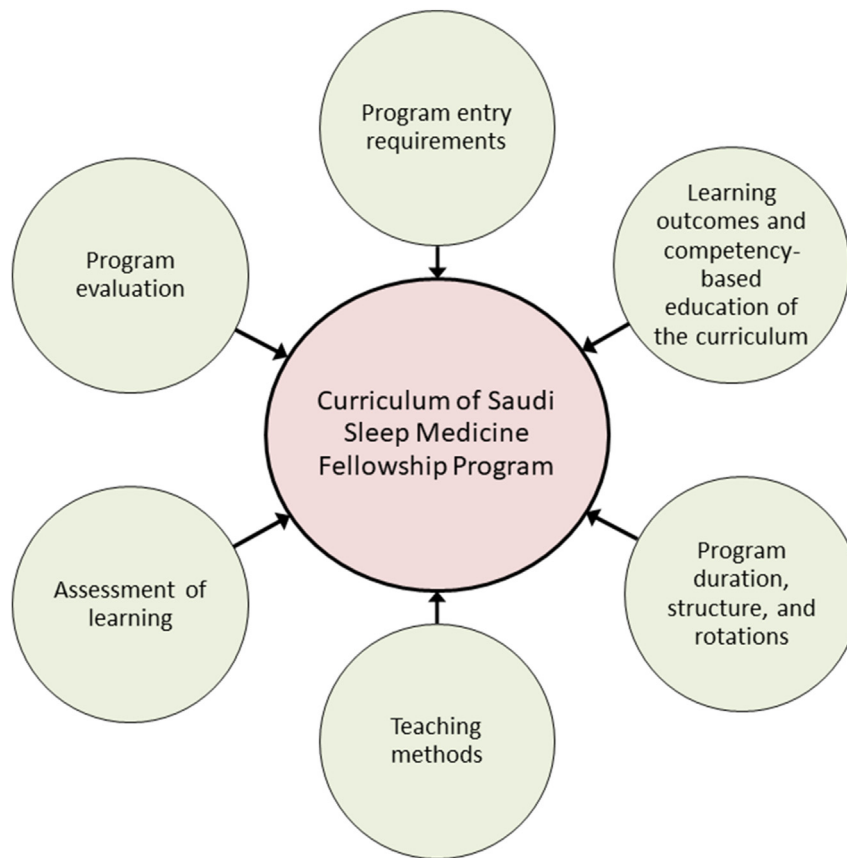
Program entry requirements

Program evaluation

Learning outcomes and competency-based education of the curriculum

Curriculum of Saudi Sleep Medicine Fellowship Program

Assessment of learning

Program duration, structure, and rotations

Teaching methods